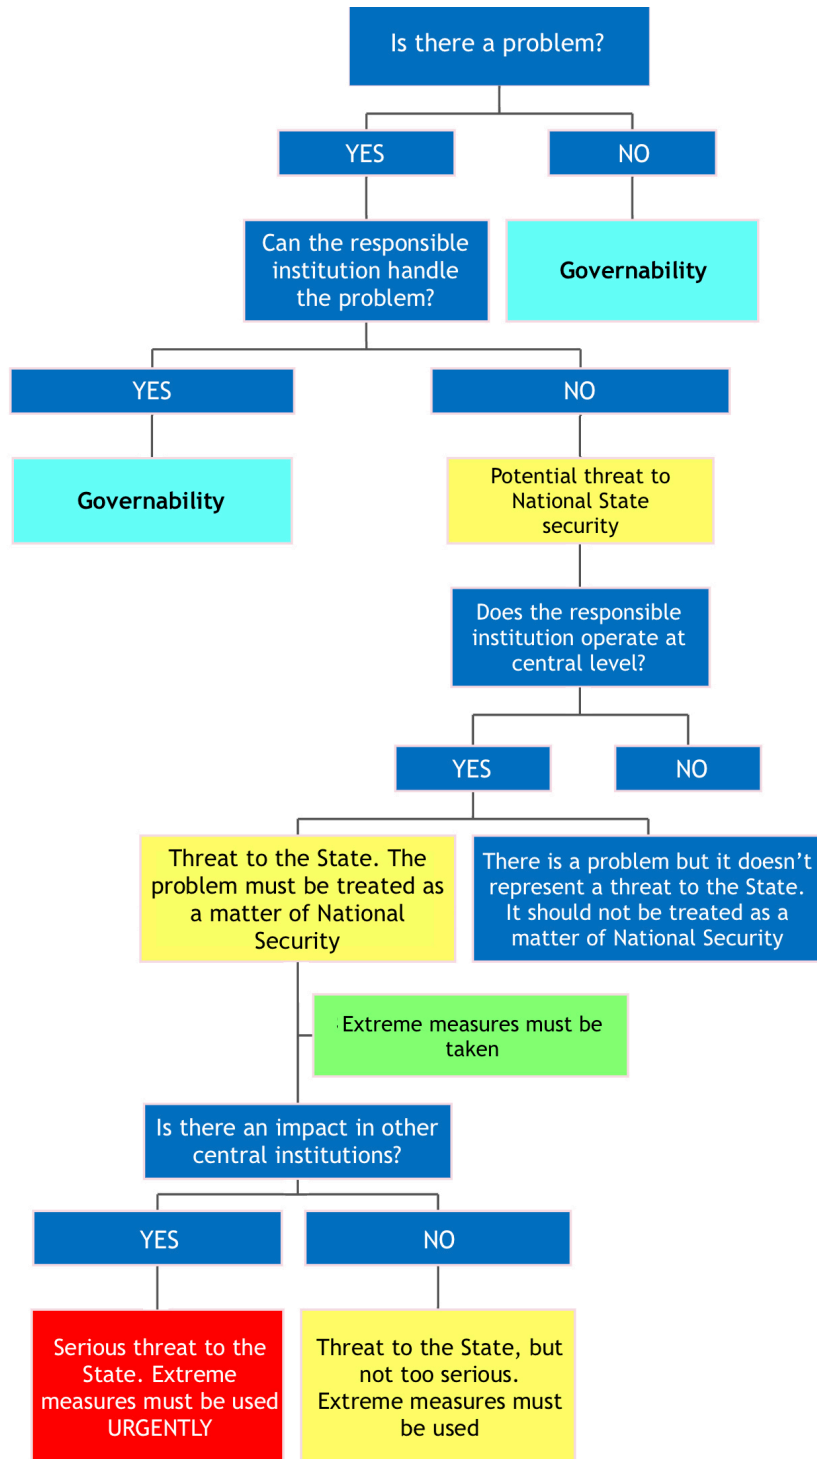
Is there a problem?

YES

NO

Can the responsible institution handle the problem?

Governability

YES

NO

Governability

Potential threat to National State security

Does the responsible institution operate at central level?

YES

NO

Threat to the State. The problem must be treated as a matter of National Security

There is a problem but it doesn't represent a threat to the State. It should not be treated as a matter of National Security

Extreme measures must be taken

Is there an impact in other central institutions?

YES

NO

Serious threat to the State. Extreme measures must be used URGENTLY

Threat to the State, but not too serious. Extreme measures must be used